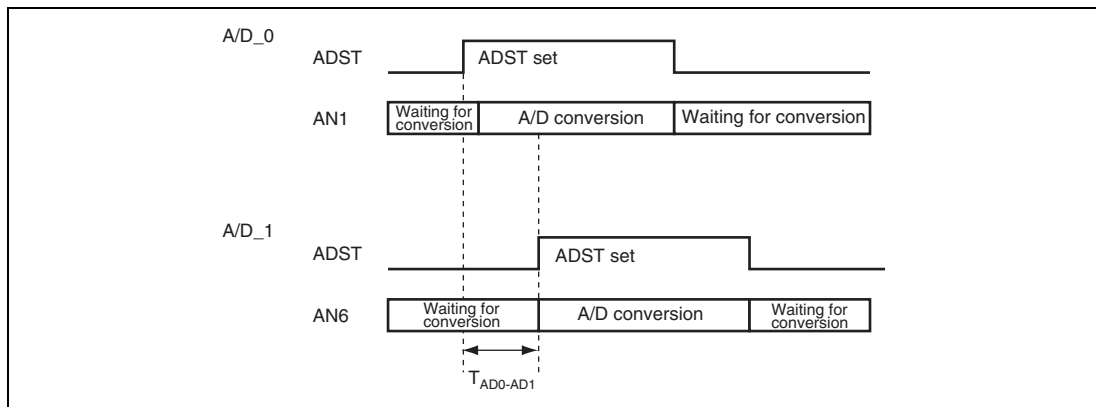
A/D_0

ADST

ADST set

AN1

Waiting for conversion

A/D conversion

Waiting for conversion

A/D_1

ADST

ADST set

AN6

Waiting for conversion

A/D conversion

Waiting for conversion

$T_{AD0\text{-}AD1}$